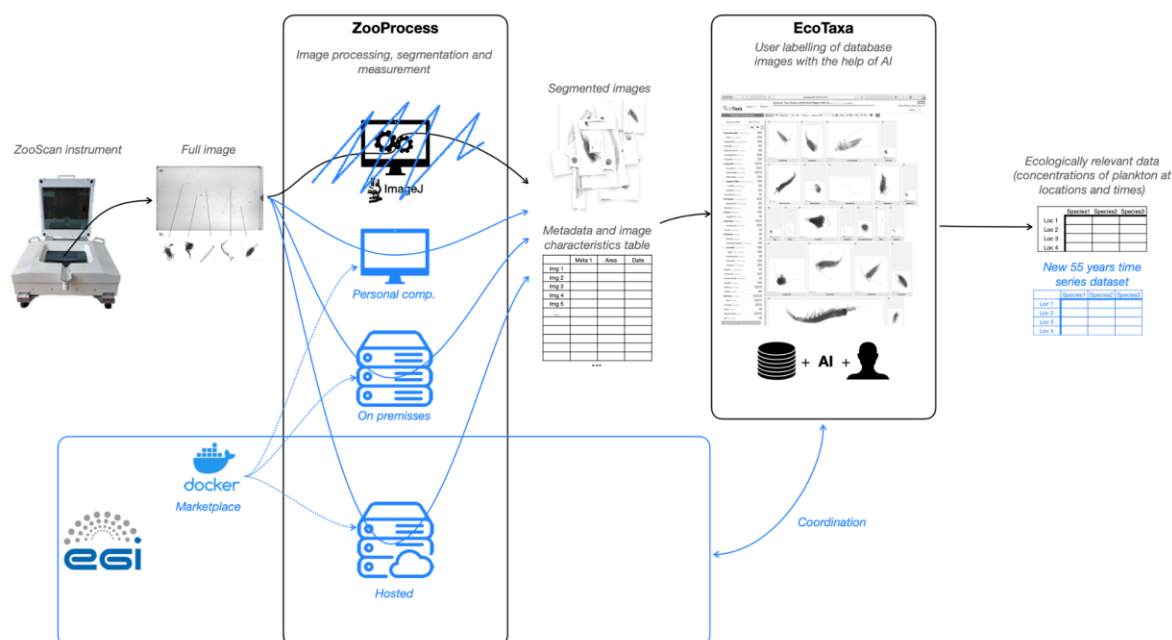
ZooProcess

Image processing, segmentation and measurement

ImageJ

Personal comp.

On premisses

Hosted

ZooScan instrument

Full image

docker

Marketplace

EGI

Segmented images

Metadata and image characteristics table

| | Meta 1 | Area | Date |
|---|---|---|---|
| Img 1 | | | |
| Img 2 | | | |
| Img 3 | | | |
| Img 4 | | | |
| Img 5 | | | |
| ... | | | |

...

EcoTaxa

User labelling of database images with the help of AI

EcoTaxa

+ AI +

Coordination

Ecologically relevant data (concentrations of plankton at locations and times)

| | Species1 | Species2 | Species3 |
|---|---|---|---|
| Loc 1 | | | |
| Loc 2 | | | |
| Loc 3 | | | |
| Loc 4 | | | |

New 55 years time series dataset

| | Species1 | Species2 | Species3 |
|---|---|---|---|
| Loc 1 | | | |
| Loc 2 | | | |
| Loc 3 | | | |
| Loc 4 | | | |